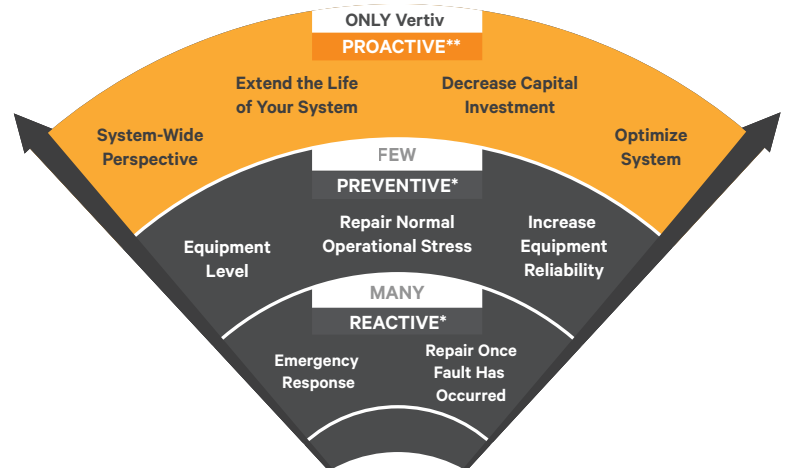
ONLY Vertiv
PROACTIVE**

Extend the Life of Your System

Decrease Capital Investment

System-Wide Perspective

Optimize System

FEW
PREVENTIVE*

Equipment Level

Repair Normal Operational Stress

Increase Equipment Reliability

MANY
REACTIVE*

Emergency Response

Repair Once Fault Has Occurred